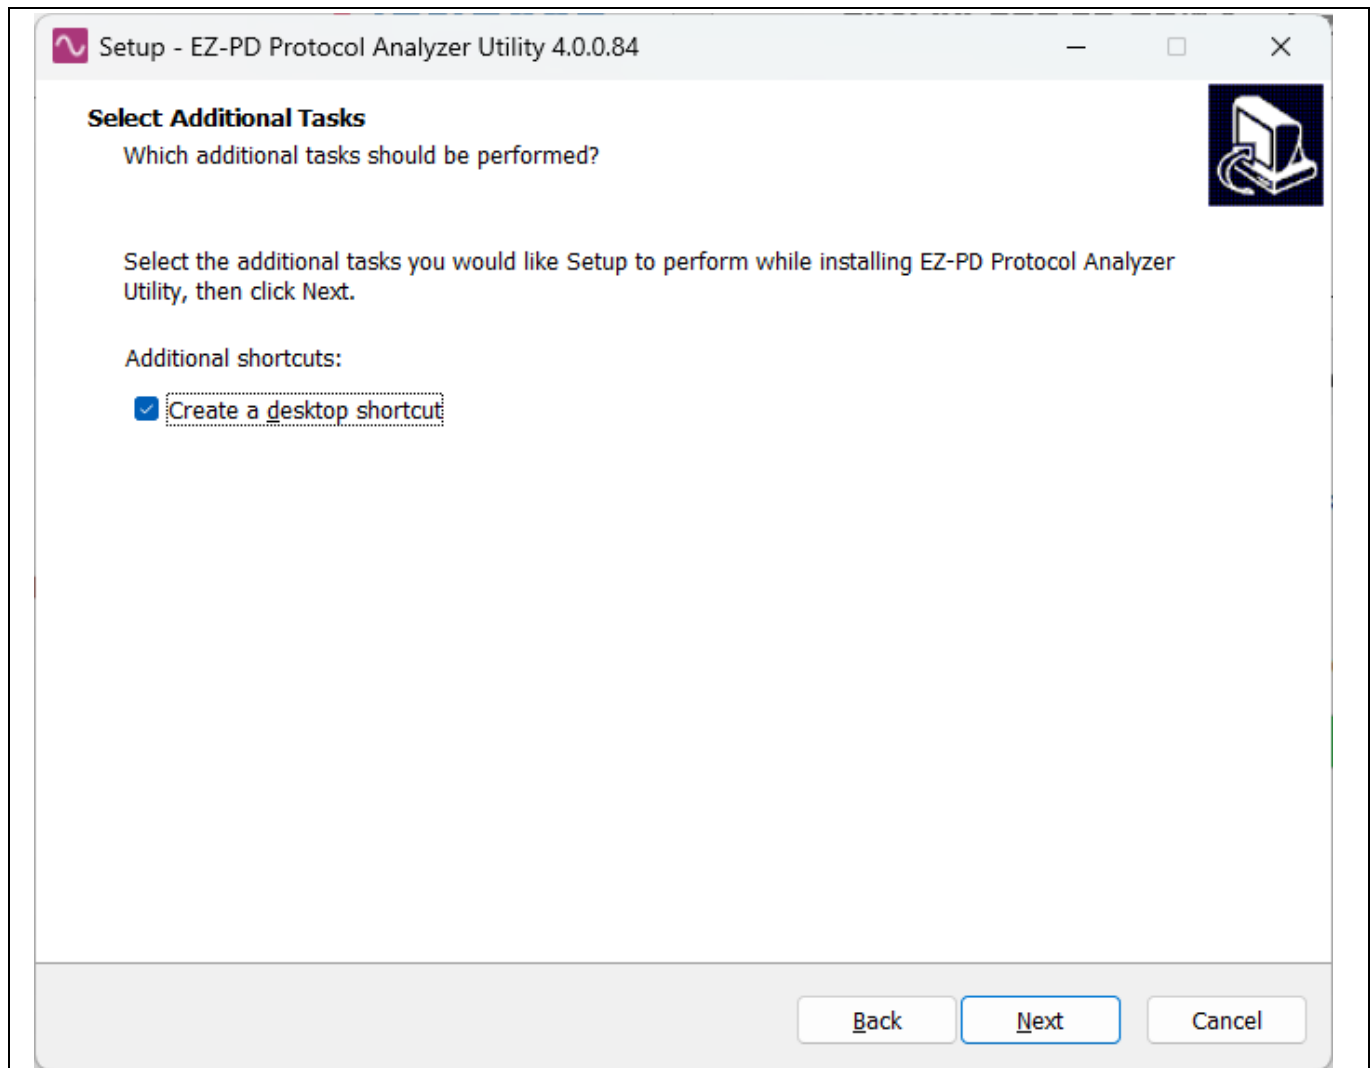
Setup - EZ-PD Protocol Analyzer Utility 4.0.0.84

Select Additional Tasks

Which additional tasks should be performed?

Select the additional tasks you would like Setup to perform while installing EZ-PD Protocol Analyzer Utility, then click Next.

Additional shortcuts:

Create a desktop shortcut

Back

Next

Cancel